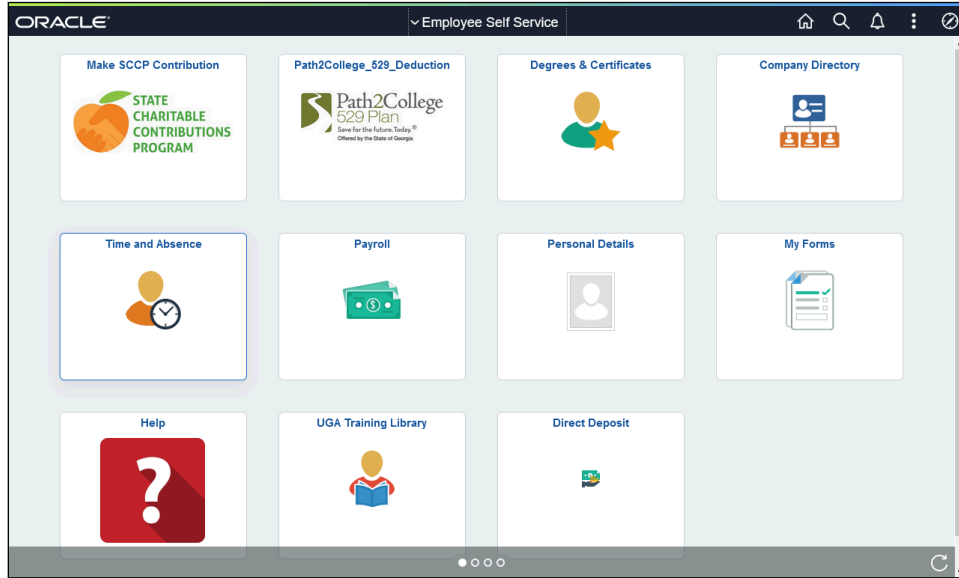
ORACLE

Employee Self Service

Make SCCP Contribution

STATE CHARITABLE CONTRIBUTIONS PROGRAM

Path2College_529_Deduction

Path2College 529 Plan

Save for the future. Today.®

Offered by the State of Georgia

Degrees & Certificates

Company Directory

Time and Absence

Payroll

Personal Details

My Forms

Help

UGA Training Library

Direct Deposit